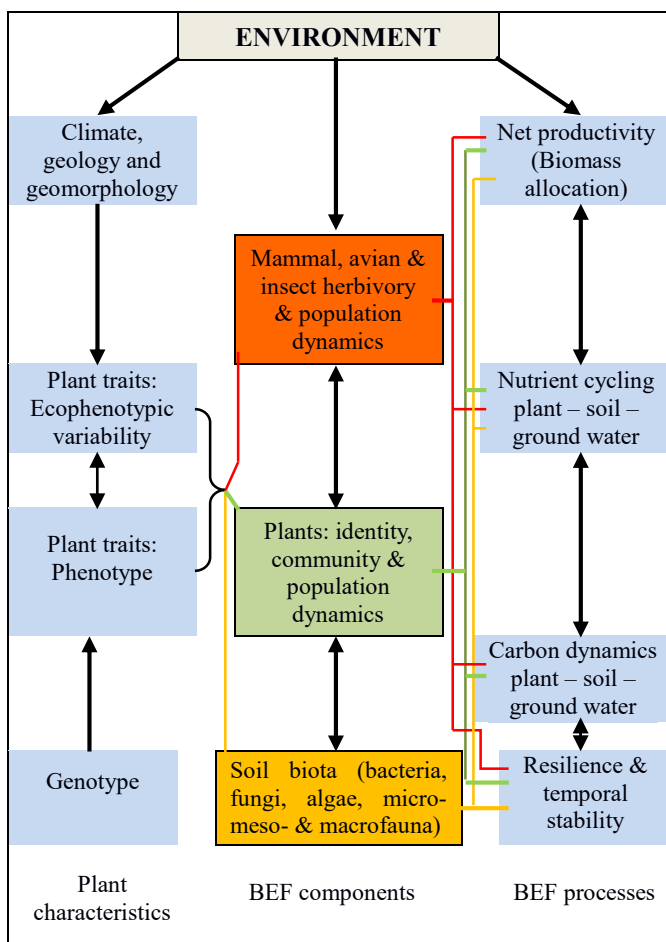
ENVIRONMENT

Climate, geology and geomorphology

Plant traits: Ecophenotypic variability

Plant traits: Phenotype

Genotype

Plant characteristics

Mammal, avian & insect herbivory & population dynamics

Plants: identity, community & population dynamics

Soil biota (bacteria, fungi, algae, micro- meso- & macrofauna)

BEF components

Net productivity (Biomass allocation)

Nutrient cycling plant – soil – ground water

Carbon dynamics plant – soil – ground water

Resilience & temporal stability

BEF processes